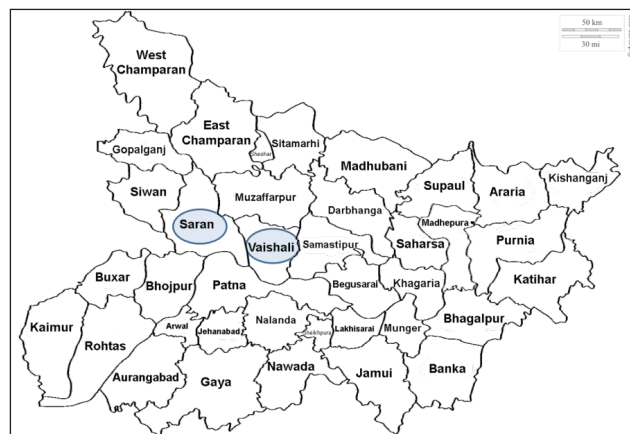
50 km
30 mi

West Champaran
East Champaran
Sheohar
Sitamarhi
Gopalganj
Madhubani
Supaul
Araria
Kishanganj
Siwan
Muzaffarpur
Darbhanga
Madhepura
Saran
Vaishali
Samastipur
Saharsa
Purnia
Buxar
Bhojpur
Patna
Begusarai
Khagaria
Katihar
Kaimur
Rohtas
Arwal
Jehanabad
Nalanda
Sheikhpura
Lakhisarai
Munger
Bhagalpur
Aurangabad
Gaya
Nawada
Jamui
Banka